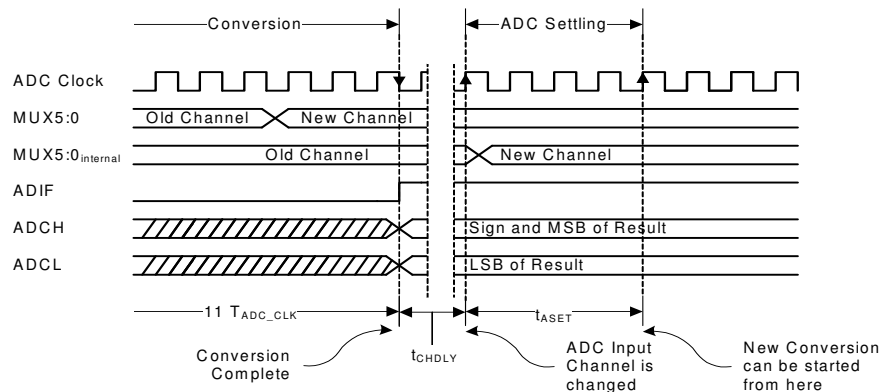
Conversion

ADC Settling

ADC Clock

MUX5:0

Old Channel

New Channel

MUX5:0$_{internal}$

Old Channel

New Channel

ADIF

ADCH

Sign and MSB of Result

ADCL

LSB of Result

11 T$_{ADC\_CLK}$

t$_{ASET}$

t$_{CHDLY}$

Conversion Complete

ADC Input Channel is changed

New Conversion can be started from here